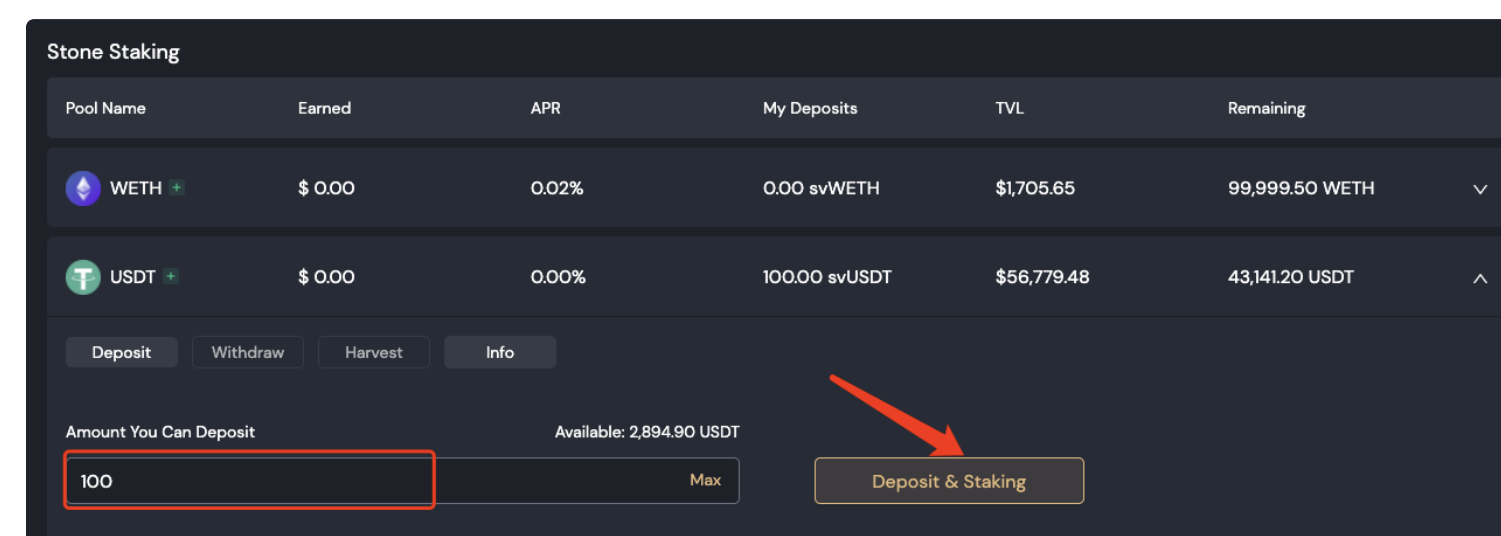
Stone Staking

| Pool Name | Earned | APR | My Deposits | TVL | Remaining |
|---|---|---|---|---|---|
| WETH + | $ 0.00 | 0.02% | 0.00 svWETH | $1,705.65 | 99,999.50 WETH |
| USDT + | $ 0.00 | 0.00% | 100.00 svUSDT | $56,779.48 | 43,141.20 USDT |

Deposit Withdraw Harvest Info

Amount You Can Deposit
Available: 2,894.90 USDT

100
Max

Deposit & Staking